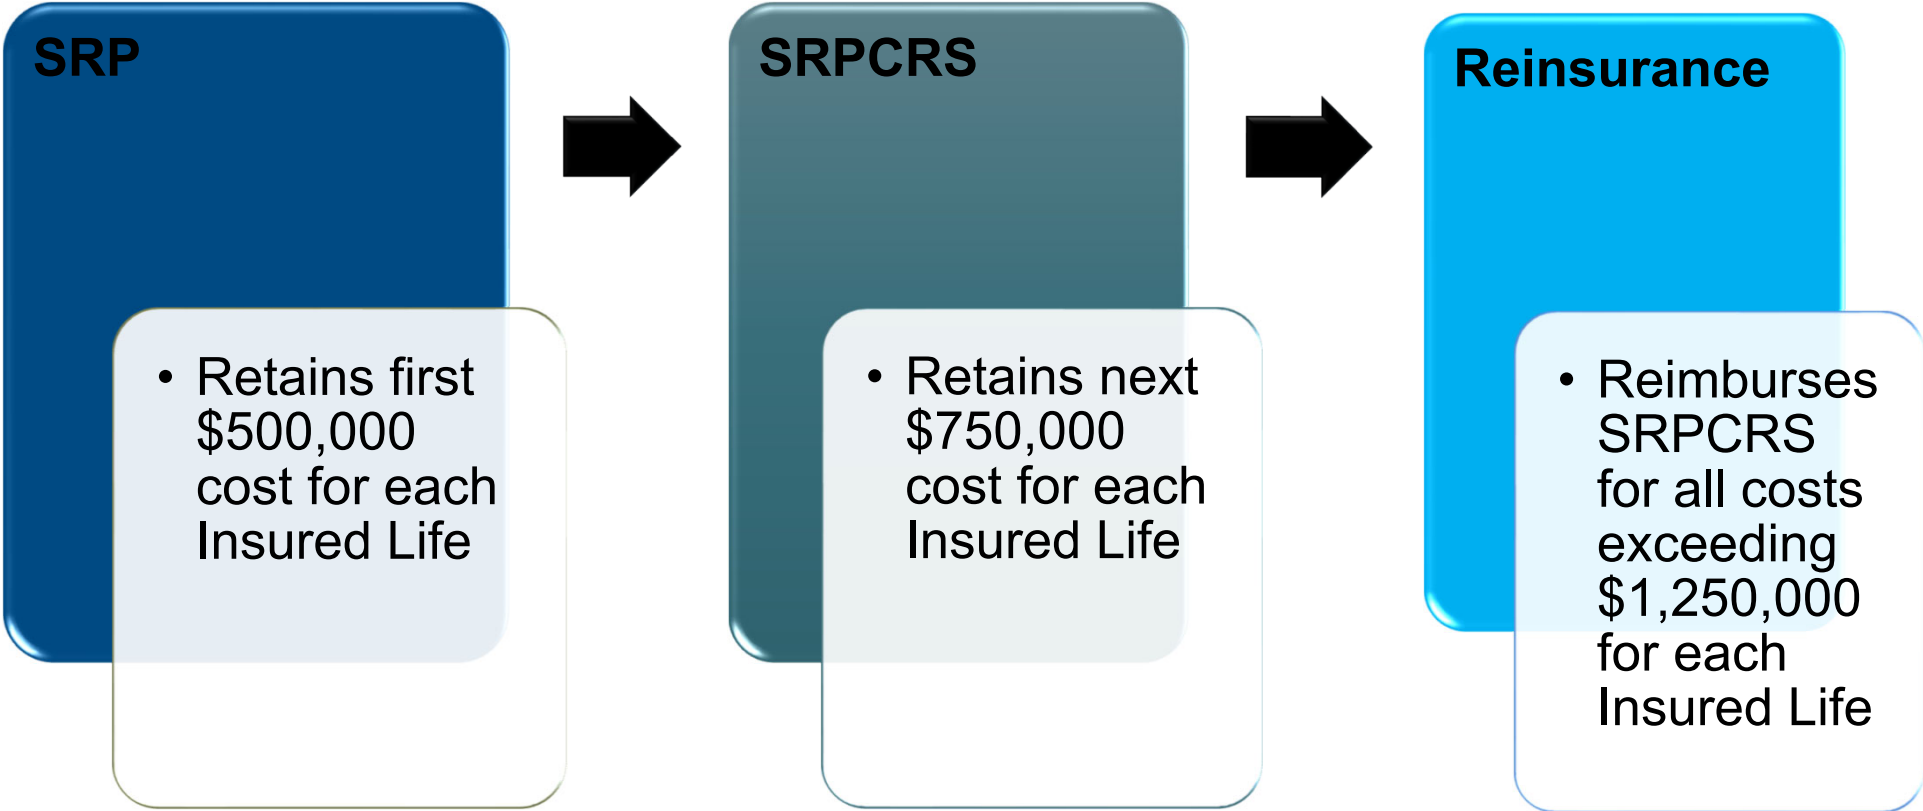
SRP

• Retains first \$500,000 cost for each Insured Life

SRPCRS

• Retains next \$750,000 cost for each Insured Life

Reinsurance

• Reimburses SRPCRS for all costs exceeding \$1,250,000 for each Insured Life